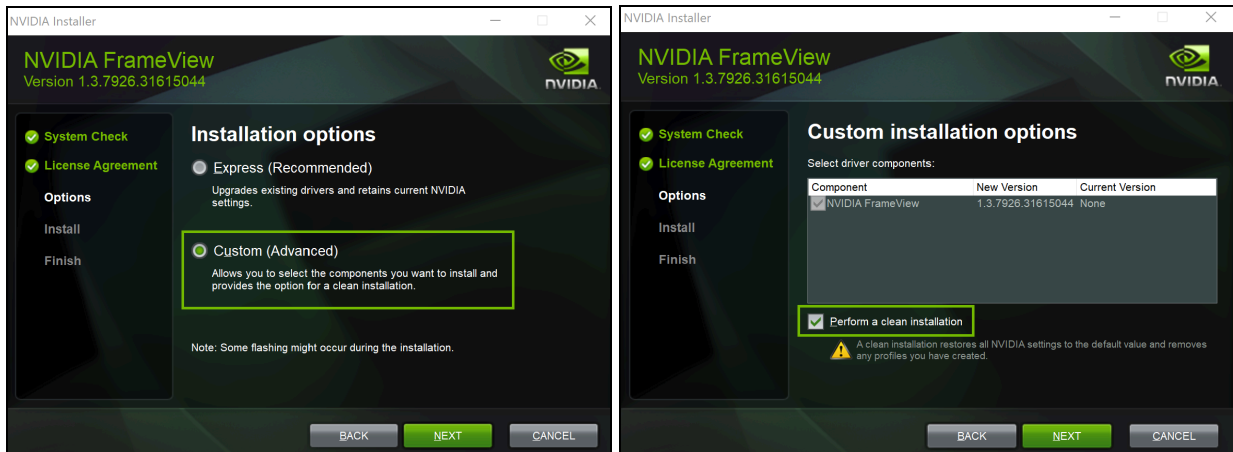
NVIDIA Installer

NVIDIA FrameView
Version 1.3.7926.31615044

NVIDIA

System Check
License Agreement
Options
Install
Finish

Installation options

Express (Recommended)
Upgrades existing drivers and retains current NVIDIA settings.

Custom (Advanced)
Allows you to select the components you want to install and provides the option for a clean installation.

Note: Some flashing might occur during the installation.

BACK NEXT CANCEL

NVIDIA Installer

NVIDIA FrameView
Version 1.3.7926.31615044

NVIDIA

System Check
License Agreement
Options
Install
Finish

Custom installation options

Select driver components:

| Component | New Version | Current Version |
|---|---|---|
| NVIDIA FrameView | 1.3.7926.31615044 | None |

Perform a clean installation

A clean installation restores all NVIDIA settings to the default value and removes any profiles you have created.

BACK NEXT CANCEL